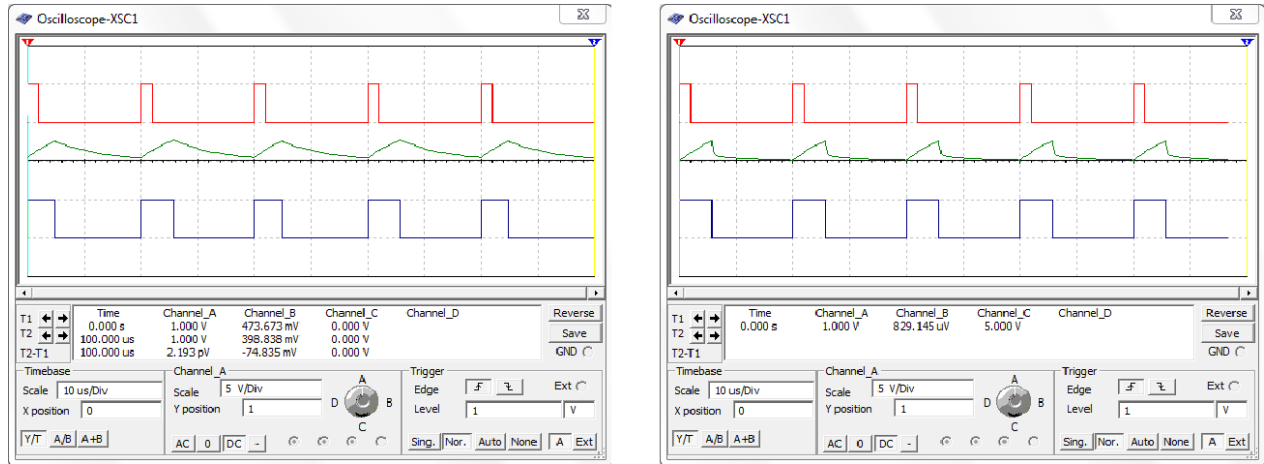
Oscilloscope-XSC1

T1
T2
T2-T1

| | Time | Channel_A | Channel_B | Channel_C | Channel_D |
|---|---|---|---|---|---|
| T1 | 0.000 s | 1.000 V | 473.673 mV | 0.000 V | |
| T2 | 100.000 us | 1.000 V | 398.838 mV | 0.000 V | |
| T2-T1 | 100.000 us | 2.193 pV | -74.835 mV | 0.000 V | |

Reverse
Save
GND

Timebase
Scale 10 us/Div
X position 0
Y/T A/B A+B

Channel_A
Scale 5 V/Div
Y position 1
AC 0 DC -

A
D B
C

Trigger
Edge
Ext
Level 1 V
Sing. Nor. Auto None A Ext

Oscilloscope-XSC1

T1
T2
T2-T1

| Time | Channel_A | Channel_B | Channel_C | Channel_D |
|---|---|---|---|---|
| 0.000 s | 1.000 V | 829.145 uV | 5.000 V | |

Reverse
Save
GND

Timebase
Scale 10 us/Div
X position 0
Y/T A/B A+B

Channel_A
Scale 5 V/Div
Y position 1
AC 0 DC -

A
D B
C

Trigger
Edge
Ext
Level 1 V
Sing. Nor. Auto None A Ext